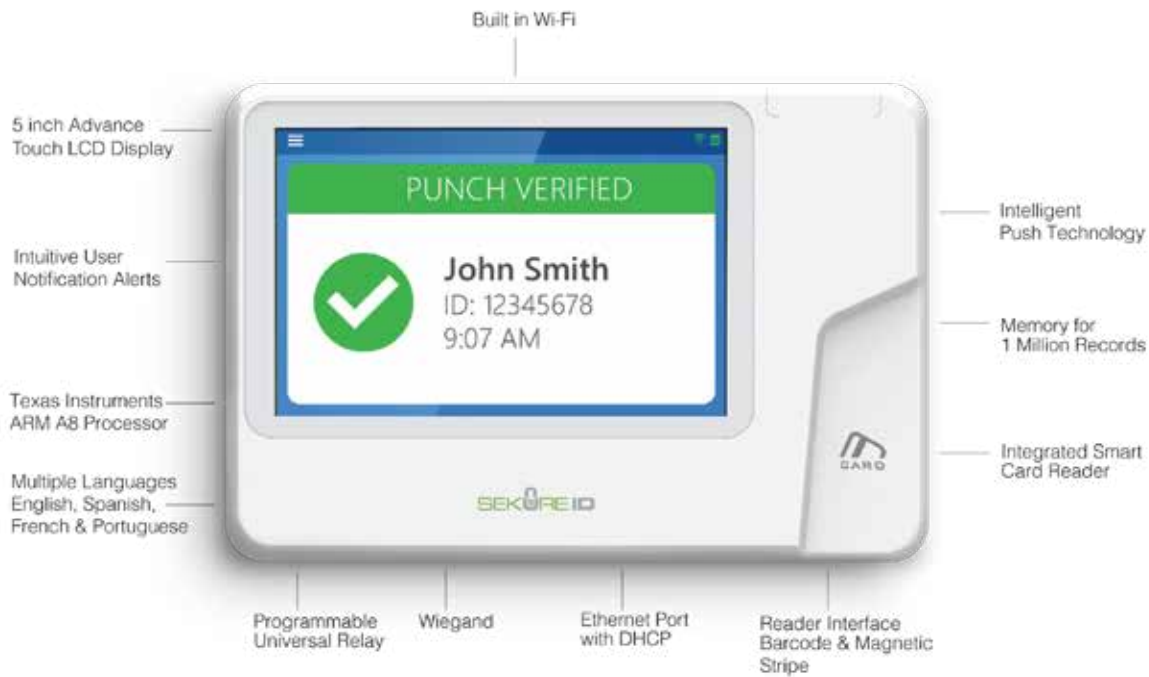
Built in Wi-Fi

5 inch Advance Touch LCD Display

Intuitive User Notification Alerts

Texas Instruments ARM A8 Processor

Multiple Languages English, Spanish, French & Portuguese

PUNCH VERIFIED

John Smith
ID: 12345678
9:07 AM

SEKUREID

CARD

Intelligent Push Technology

Memory for 1 Million Records

Integrated Smart Card Reader

Programmable Universal Relay

Wiegand

Ethernet Port with DHCP

Reader Interface Barcode & Magnetic Stripe